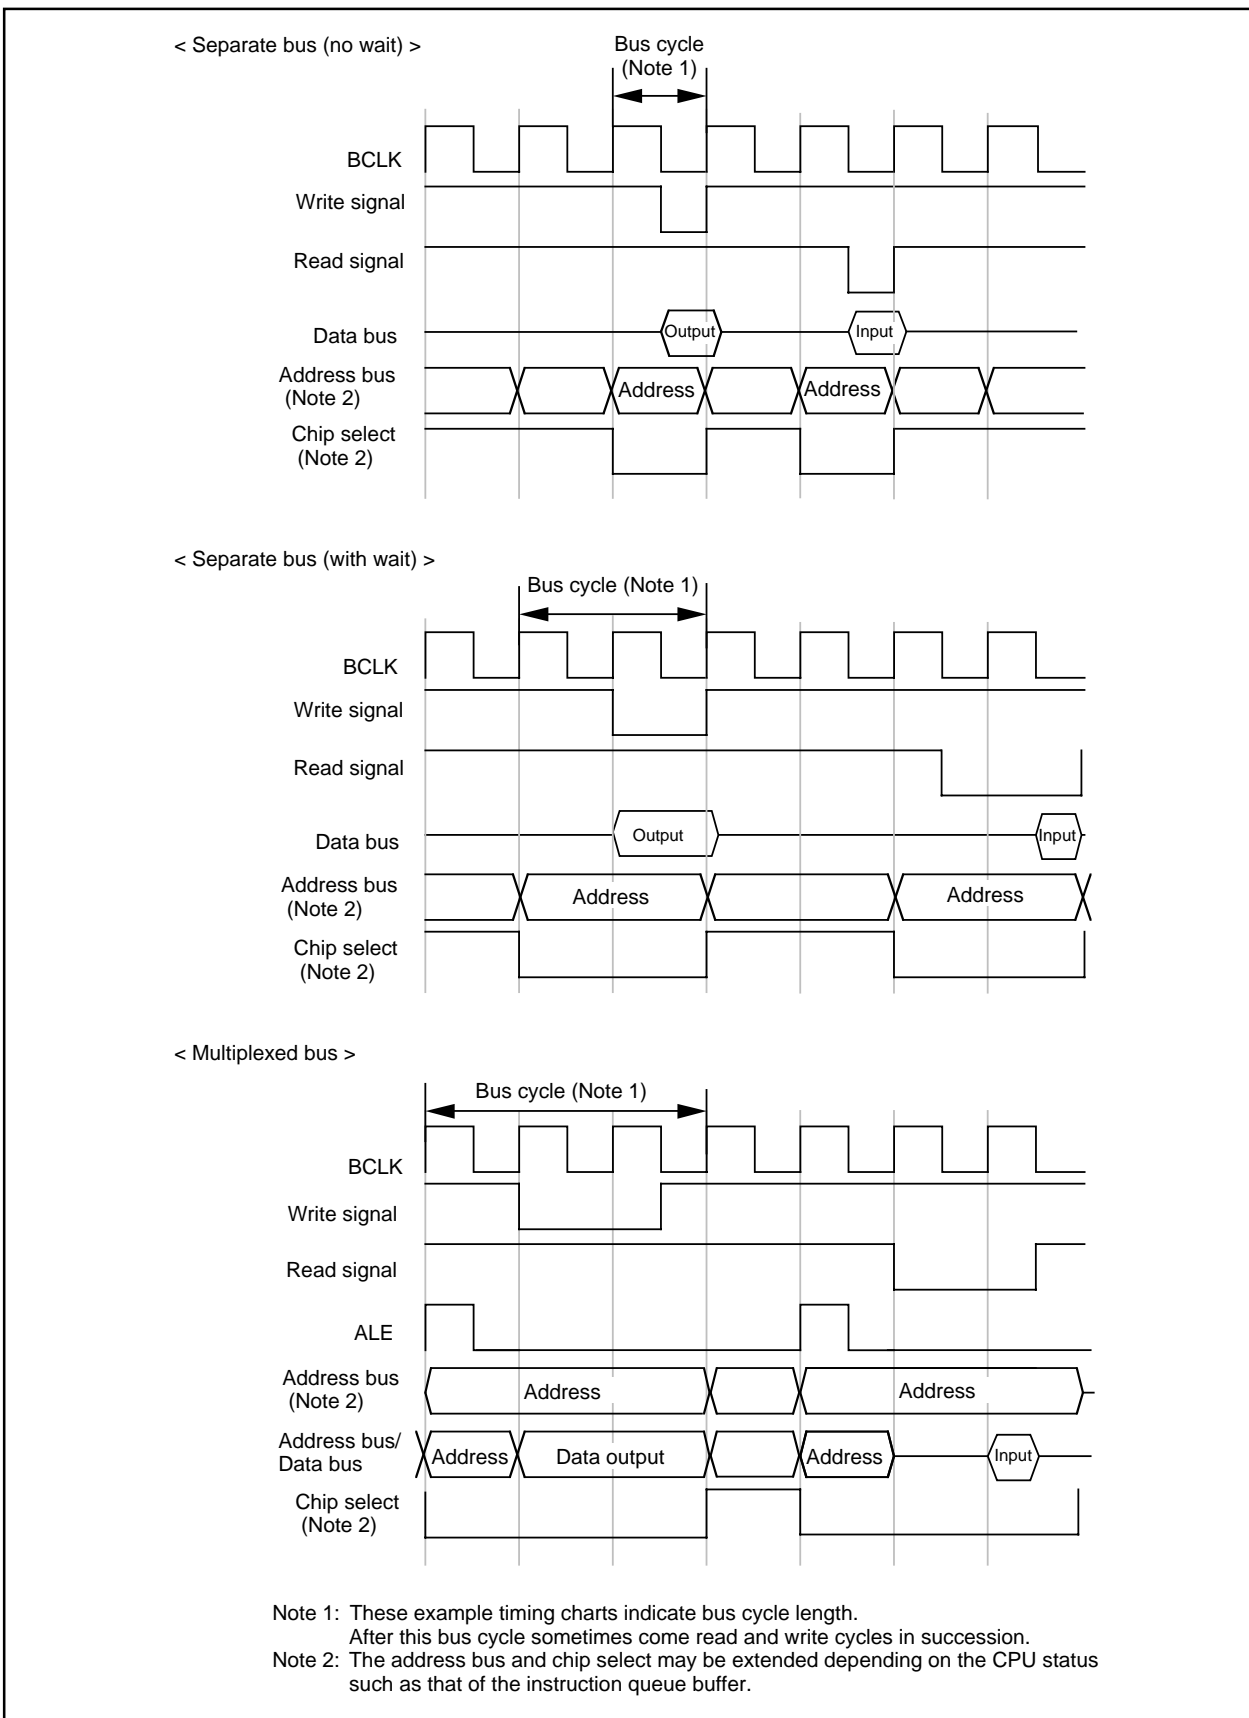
< Separate bus (no wait) >

Bus cycle (Note 1)

BCLK

Write signal

Read signal

Data bus

Output

Input

Address bus (Note 2)

Address

Address

Chip select (Note 2)

< Separate bus (with wait) >

Bus cycle (Note 1)

BCLK

Write signal

Read signal

Data bus

Output

Input

Address bus (Note 2)

Address

Address

Chip select (Note 2)

< Multiplexed bus >

Bus cycle (Note 1)

BCLK

Write signal

Read signal

ALE

Address bus (Note 2)

Address

Address

Address bus/ Data bus

Address

Data output

Address

Input

Chip select (Note 2)

Note 1: These example timing charts indicate bus cycle length. After this bus cycle sometimes come read and write cycles in succession.
Note 2: The address bus and chip select may be extended depending on the CPU status such as that of the instruction queue buffer.